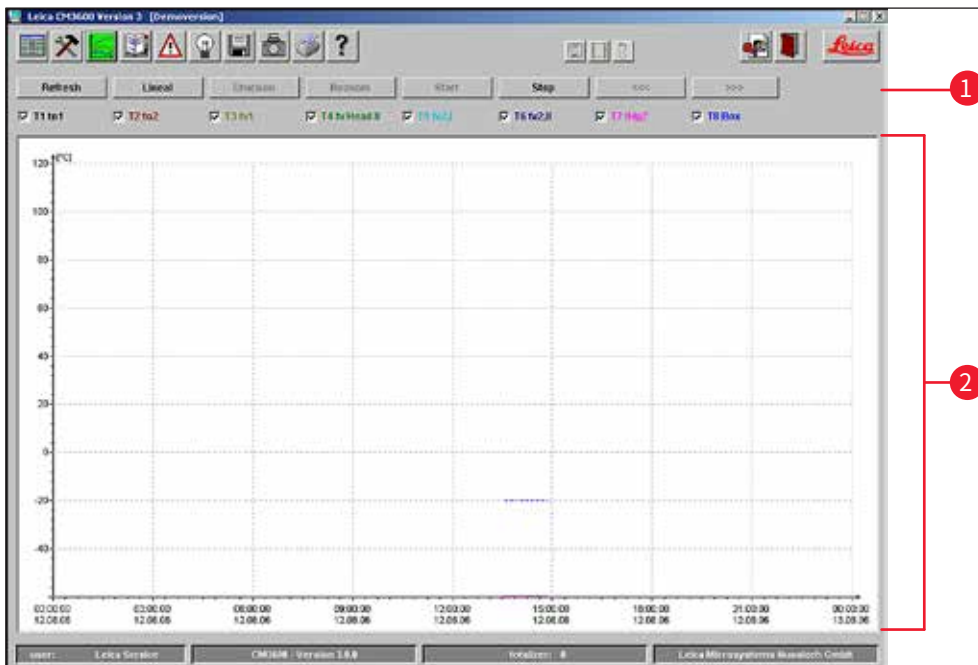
Leica CM3600 Version 3 [Demoversion]

Leica

Refresh
Lineal
Unzoom
Rezoom
Start
Stop
<<<
>>>

1

T1 tn1
T2 tn2
T3 tn1
T4 tnHead II
T5 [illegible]
T6 tn2,II
T7 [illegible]
T8 Box

[°C]
120
100
80
60
40
20
0
-20
-40

2

00:00:00 12.08.06
03:00:00 12.08.06
06:00:00 12.08.06
09:00:00 12.08.06
12:00:00 12.08.06
15:00:00 12.08.06
18:00:00 12.08.06
21:00:00 12.08.06
00:00:00 13.08.06

user: Leica Service
CM3600 - Version 3.0.0
Totalizer: 0
Leica Mikrosysteme Nussloch GmbH